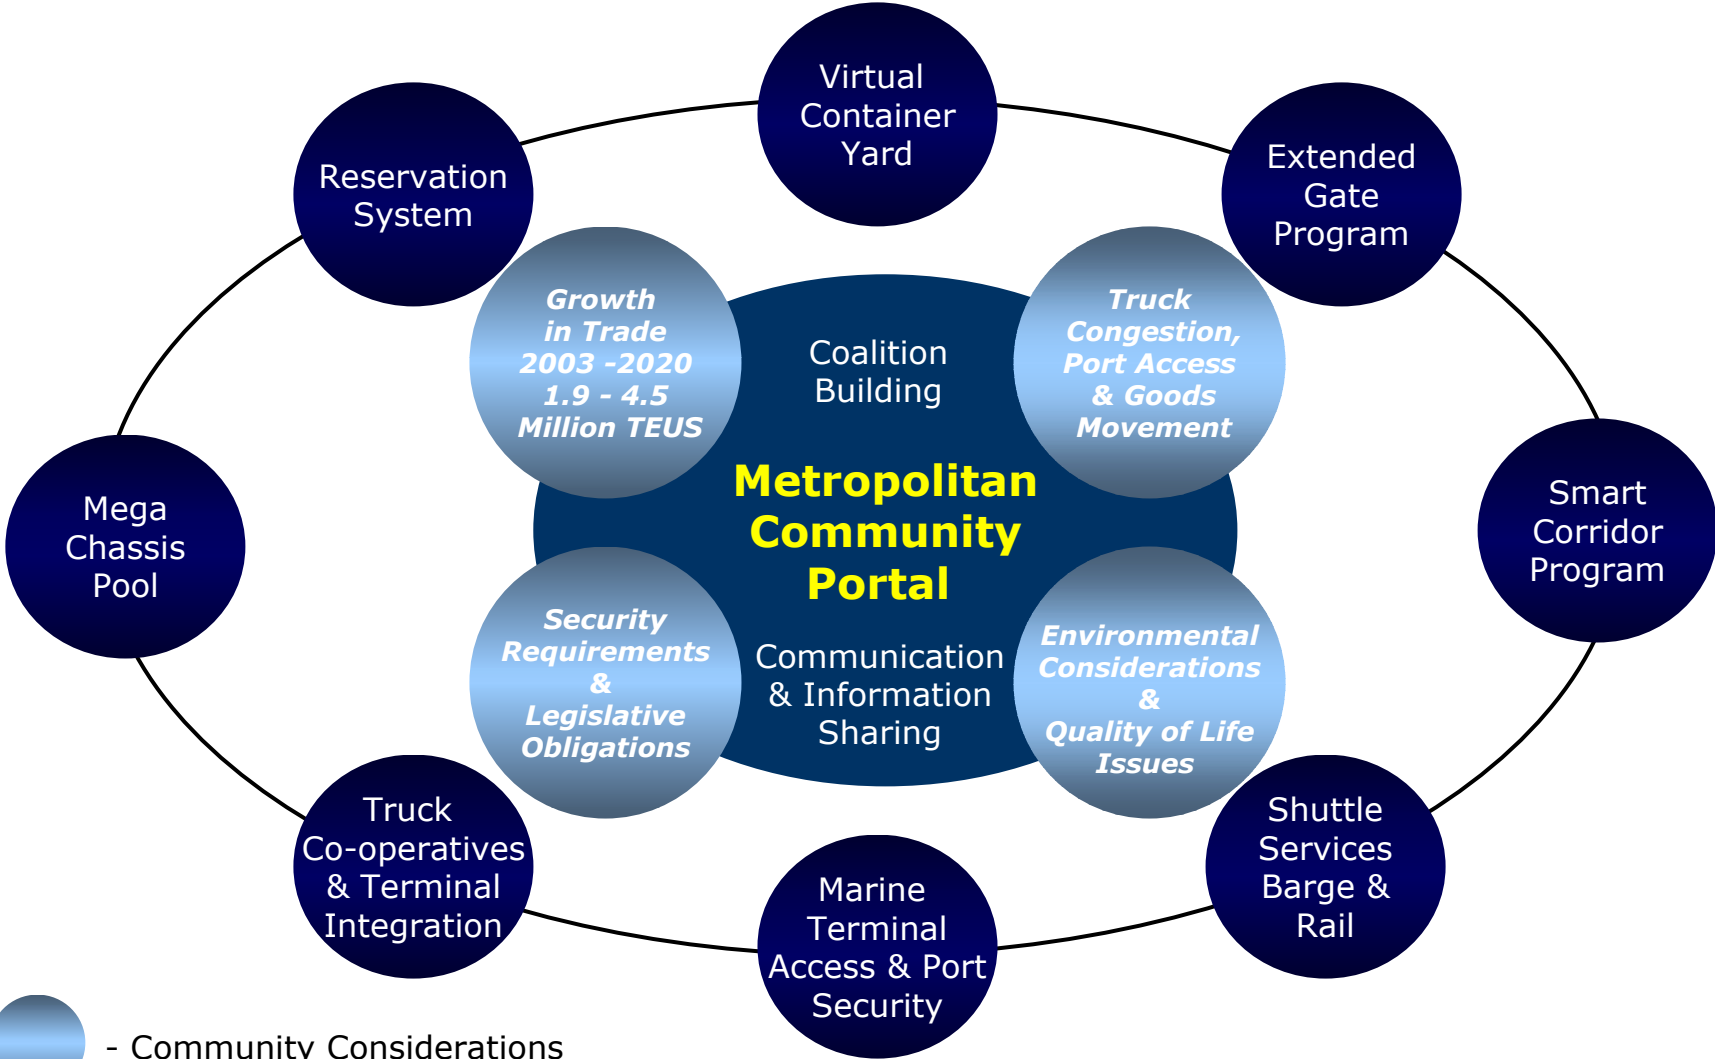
Virtual Container Yard

Reservation System

Extended Gate Program

Growth in Trade 2003 -2020 1.9 - 4.5 Million TEUS

Coalition Building

Truck Congestion, Port Access & Goods Movement

Mega Chassis Pool

Metropolitan Community Portal

Smart Corridor Program

Security Requirements & Legislative Obligations

Communication & Information Sharing

Environmental Considerations & Quality of Life Issues

Truck Co-operatives & Terminal Integration

Shuttle Services Barge & Rail

Marine Terminal Access & Port Security

- Community Considerations